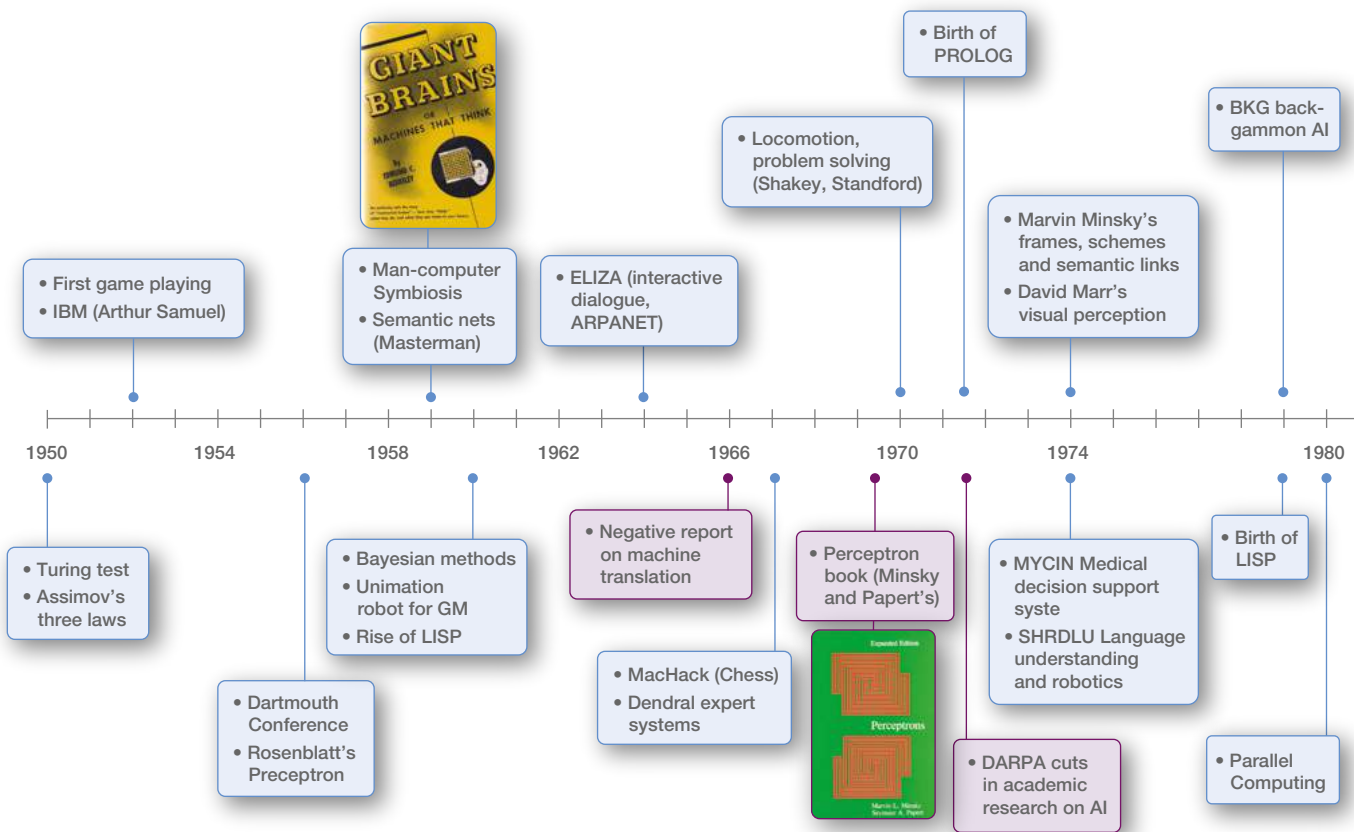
GIANT BRAINS OR MACHINES THAT THINK

EDMUND C. BERKELEY

• Birth of PROLOG

• BKG backgammon AI

• Locomotion, problem solving (Shakey, Standford)

• Marvin Minsky's frames, schemes and semantic links
• David Marr's visual perception

• First game playing
• IBM (Arthur Samuel)

• Man-computer Symbiosis
• Semantic nets (Masterman)

• ELIZA (interactive dialogue, ARPANET)

1950 1954 1958 1962 1966 1970 1974 1980

• Turing test
• Assimov's three laws

• Dartmouth Conference
• Rosenblatt's Preceptron

• Bayesian methods
• Unimation robot for GM
• Rise of LISP

• Negative report on machine translation

• MacHack (Chess)
• Dendral expert systems

• Perceptron book (Minsky and Papert's)

Expanded Edition
Perceptrons
Marvin L. Minsky
Seymour A. Papert

• DARPA cuts in academic research on AI

• MYCIN Medical decision support syste
• SHRDLU Language understanding and robotics

• Birth of LISP

• Parallel Computing